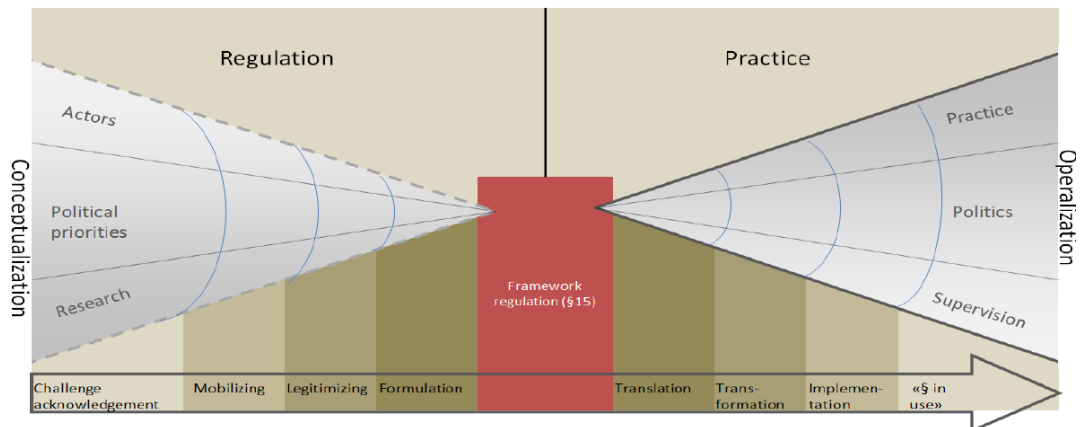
Regulation

Practice

Conceptualization

Actors

Political priorities

Research

Framework regulation (§15)

Practice

Politics

Supervision

Operalization

Challenge acknowledgement

Mobilizing

Legitimizing

Formulation

Translation

Transformation

Implementation

«§ in use»